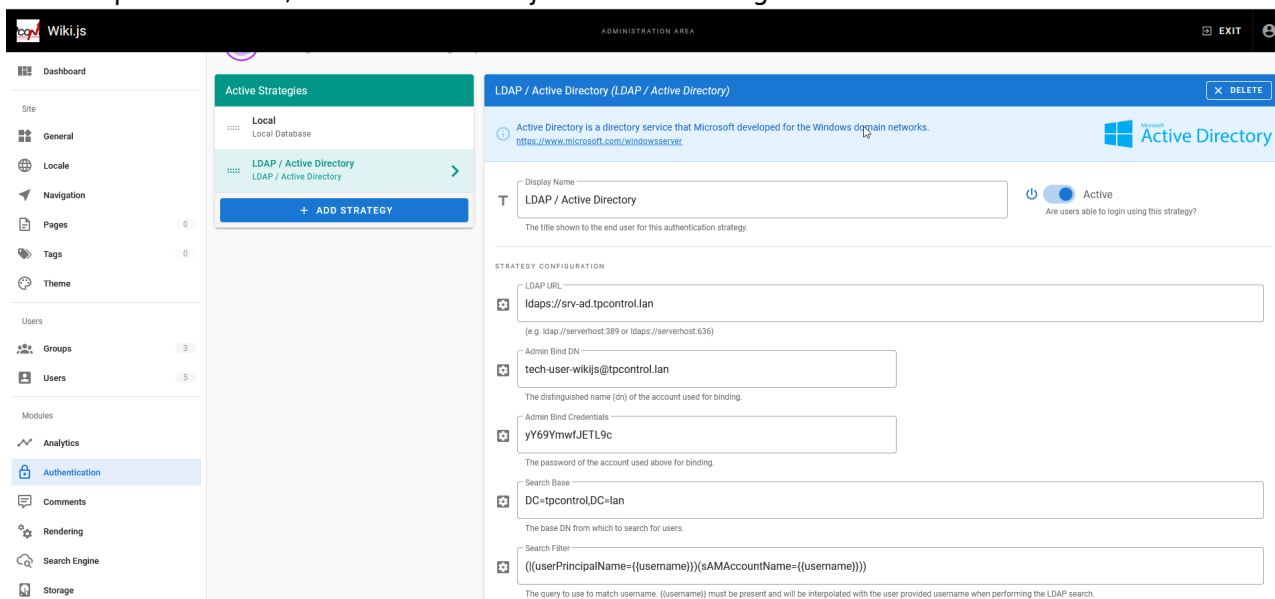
Wiki.js

ADMINISTRATION AREA

EXIT

Dashboard

Site

General

Locale

Navigation

Pages 0

Tags 0

Theme

Users

Groups 3

Users 5

Modules

Analytics

Authentication

Comments

Rendering

Search Engine

Storage

Active Strategies

Local
Local Database

LDAP / Active Directory
LDAP / Active Directory

+ ADD STRATEGY

LDAP / Active Directory (LDAP / Active Directory)

DELETE

Active Directory is a directory service that Microsoft developed for the Windows domain networks.
https://www.microsoft.com/windowsserver

Microsoft Active Directory

Display Name
LDAP / Active Directory
The title shown to the end user for this authentication strategy.

Active
Are users able to login using this strategy?

STRATEGY CONFIGURATION

LDAP URL
ldaps://srv-ad.tpcontrol.lan
(e.g. ldap://serverhost:389 or ldaps://serverhost:636)

Admin Bind DN
tech-user-wikijs@tpcontrol.lan
The distinguished name (dn) of the account used for binding.

Admin Bind Credentials
yY69YmwfJETL9c
The password of the account used above for binding.

Search Base
DC=tpcontrol,DC=lan
The base DN from which to search for users.

Search Filter
(|(userPrincipalName={{username}})(sAMAccountName={{username}}))
The query to use to match username. {{username}} must be present and will be interpolated with the user provided username when performing the LDAP search.